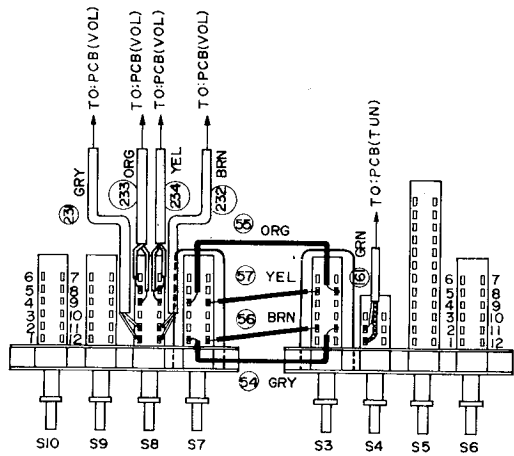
TO:PCB(VOL)
TO:PCB(VOL)
TO:PCB(VOL)
TO:PCB(VOL)
GRY
231
233 ORG
234 YEL
232 BRN
TO:PCB(TUN)
55 ORG
GRN
57 YEL
61
56 BRN
54 GRY
6 5 4 3 2 1
7 8 9 10 11 12
6 5 4 3 2 1
7 8 9 10 11 12
S10
S9
S8
S7
S3
S4
S5
S6